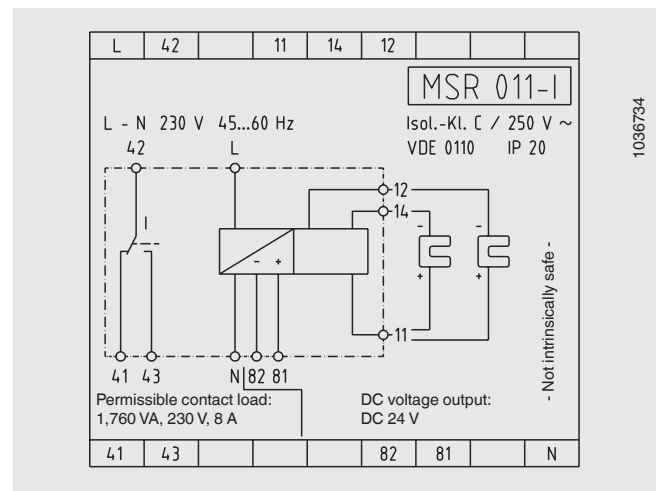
| L | 42 | | 11 | 14 | 12 | | | |
|---|---|---|---|---|---|---|---|---|

MSR 011-I

L - N 230 V 45...60 Hz

Isol.-Kl. C / 250 V ~
VDE 0110 IP 20

42 L

I

- +

12
14
11

-
+
-
+

41 43 N 82 81

Permissible contact load:
1,760 VA, 230 V, 8 A

DC voltage output:
DC 24 V

- Not intrinsically safe -

| 41 | 43 | | | | 82 | 81 | | N |
|---|---|---|---|---|---|---|---|---|

1036734